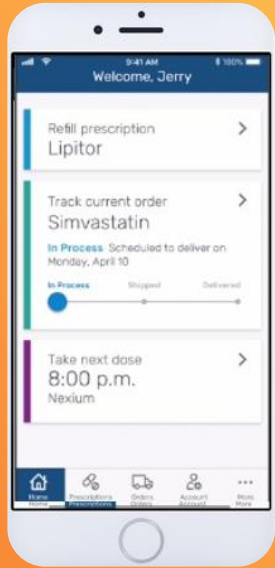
9:41 AM
100%
Welcome, Jerry

Refill prescription
Lipitor
>

Track current order
Simvastatin
>
In Process Scheduled to deliver on Monday, April 10
In Process
Shipped
Delivered

Take next dose
8:00 p.m.
Nexium
>

Home
Prescriptions
Orders
Account
More